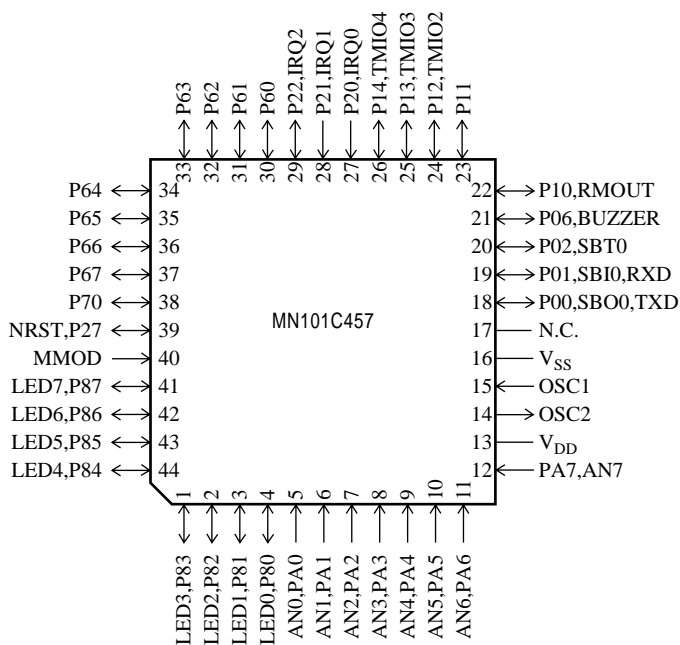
P63 P62 P61 P60 P22,IRQ2 P21,IRQ1 P20,IRQ0 P14,TMIO4 P13,TMIO3 P12,TMIO2 P11

33 32 31 30 29 28 27 26 25 24 23

P64 34
P65 35
P66 36
P67 37
P70 38
NRST,P27 39
MMOD 40
LED7,P87 41
LED6,P86 42
LED5,P85 43
LED4,P84 44

MN101C457

22 P10,RMOUT
21 P06,BUZZER
20 P02,SBT0
19 P01,SBI0,RXD
18 P00,SBO0,TXD
17 N.C.
16 $V_{SS}$
15 OSC1
14 OSC2
13 $V_{DD}$
12 PA7,AN7

1 2 3 4 5 6 7 8 9 10 11

LED3,P83 LED2,P82 LED1,P81 LED0,P80 AN0,PA0 AN1,PA1 AN2,PA2 AN3,PA3 AN4,PA4 AN5,PA5 AN6,PA6